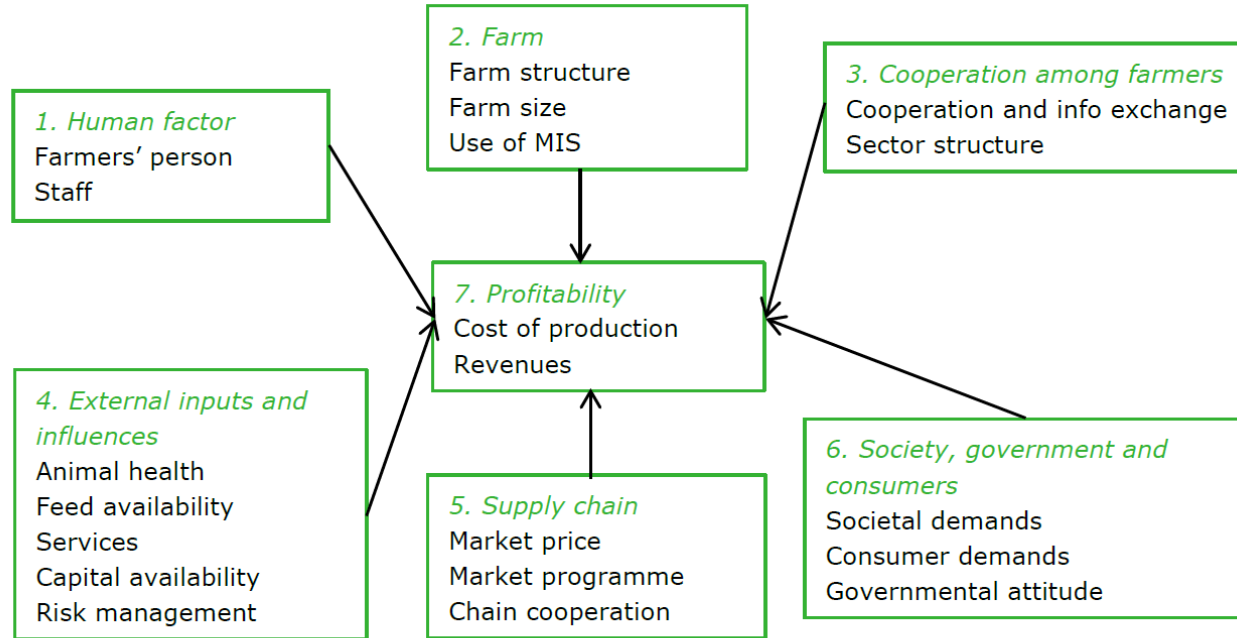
1. Human factor
Farmers' person
Staff

2. Farm
Farm structure
Farm size
Use of MIS

3. Cooperation among farmers
Cooperation and info exchange
Sector structure

7. Profitability
Cost of production
Revenues

4. External inputs and influences
Animal health
Feed availability
Services
Capital availability
Risk management

5. Supply chain
Market price
Market programme
Chain cooperation

6. Society, government and consumers
Societal demands
Consumer demands
Governmental attitude